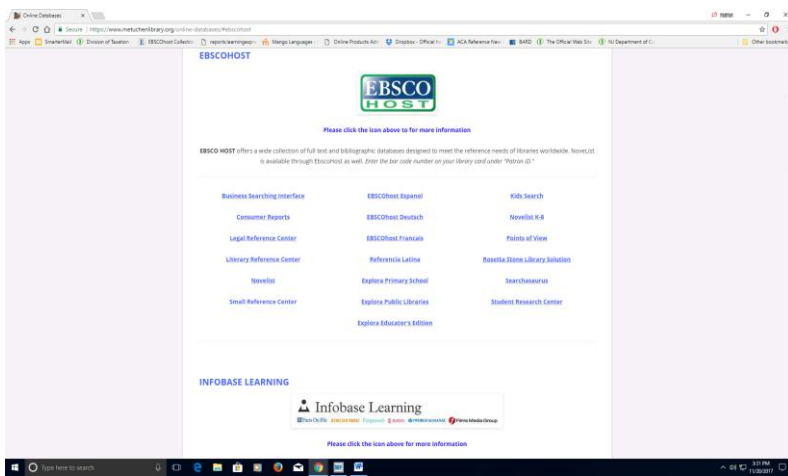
Online Databases ×

Secure | https://www.metuchenlibrary.org/online-databases/#ebscohost

Apps SmarterMail Division of Taxation EBSCOhost Collection reports.learningexpr Mango Languages Online Products Acc Dropbox - Official Si ACA Reference New BARD The Official Web Site NJ Department of C Other bookmarks

EBSCOHOST

EBSCO HOST

Please click the icon above to for more information

EBSCO HOST offers a wide collection of full text and bibliographic databases designed to meet the reference needs of libraries worldwide. NoveList is available through EbscoHost as well. Enter the bar code number on your library card under "Patron ID."

| | | |
|---|---|---|
| Business Searching Interface | EBSCOhost Espanol | Kids Search |
| Consumer Reports | EBSCOhost Deutsch | Novelist K-8 |
| Legal Reference Center | EBSCOhost Francais | Points of View |
| Literary Reference Center | Referencia Latina | Rosetta Stone Library Solution |
| Novelist | Explora Primary School | Searchasaurus |
| Small Reference Center | Explora Public Libraries | Student Research Center |
| | Explora Educator's Edition | |

INFOBASE LEARNING

Infobase Learning

Films Media Group

Please click the icon above for more information

Type here to search

3:31 PM 11/20/2017